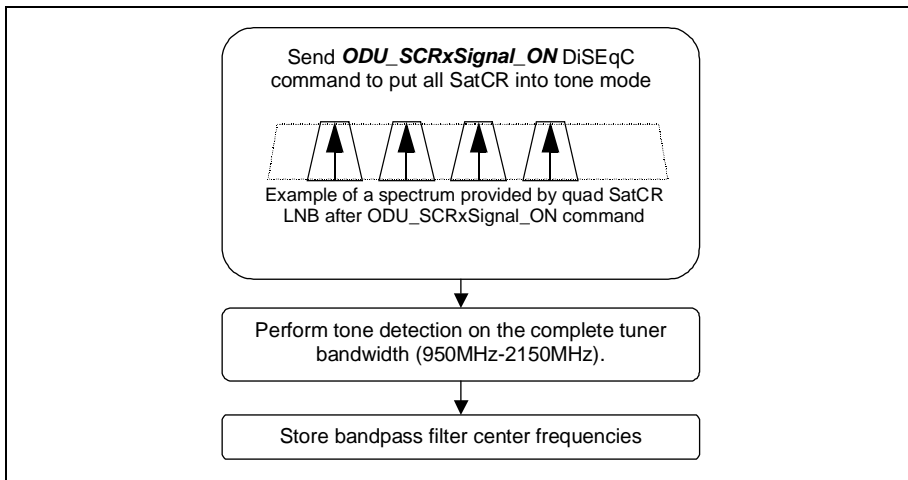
Send ***ODU_SCRxSignal_ON*** DiSEqC command to put all SatCR into tone mode

Example of a spectrum provided by quad SatCR LNB after ODU_SCRxSignal_ON command

Perform tone detection on the complete tuner bandwidth (950MHz-2150MHz).

Store bandpass filter center frequencies